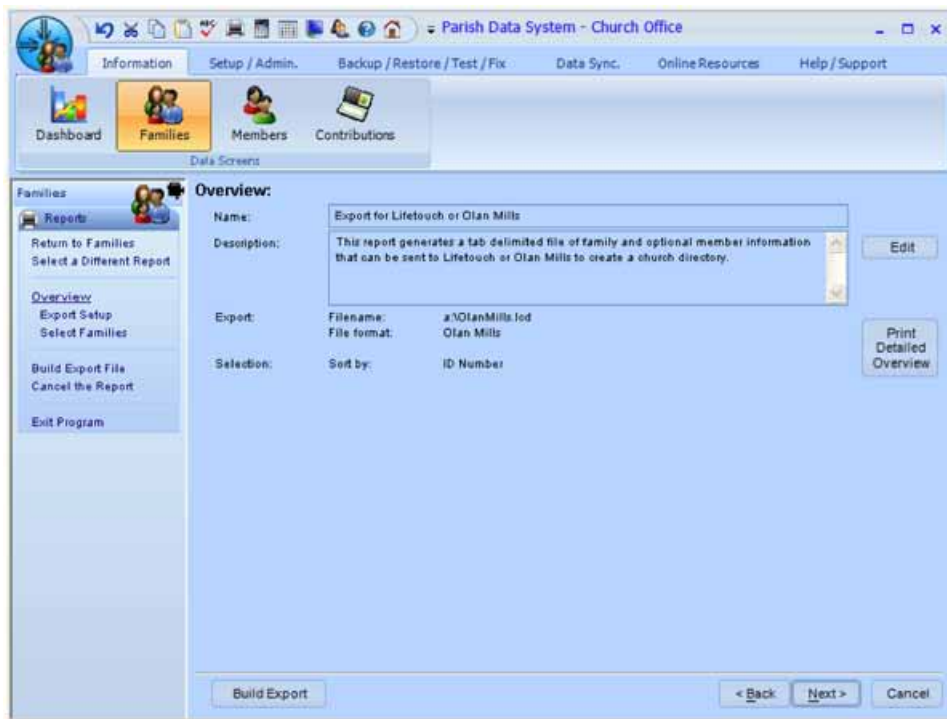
Parish Data System - Church Office

Information | Setup / Admin. | Backup / Restore / Test / Fix | Data Sync. | Online Resources | Help / Support

Dashboard
Families
Members
Contributions
Data Screens

Families
Reports
Return to Families
Select a Different Report

Overview
Export Setup
Select Families

Build Export File
Cancel the Report

Exit Program

Overview:

Name: Export for Lifetouch or Olan Mills

Description: This report generates a tab delimited file of family and optional member information that can be sent to Lifetouch or Olan Mills to create a church directory.

Edit

Export: Filename: a:\OlanMills.lod
File format: Olan Mills

Print Detailed Overview

Selection: Sort by: ID Number

Build Export

< Back
Next >
Cancel